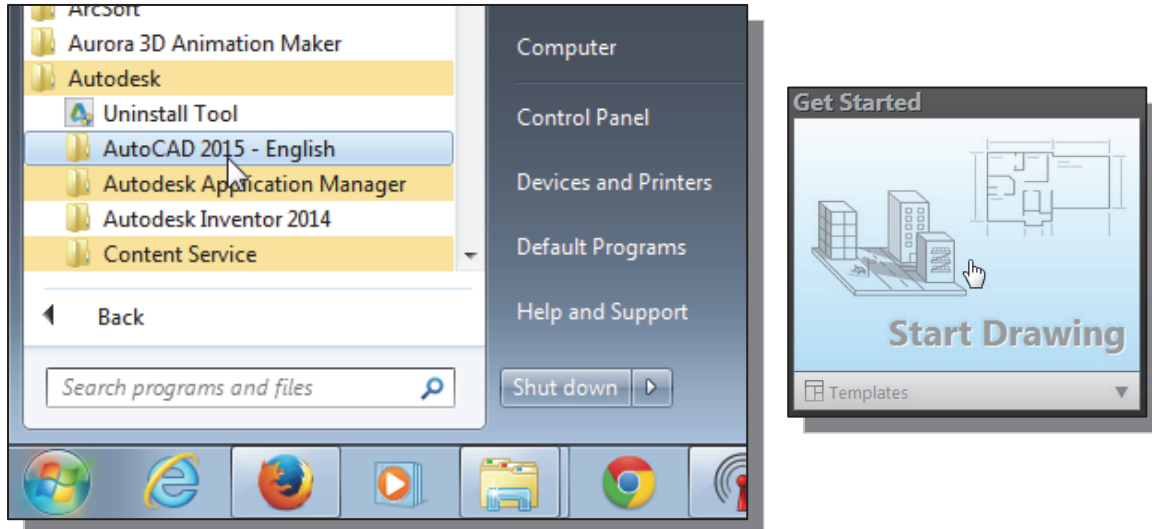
ArcSoft
Aurora 3D Animation Maker
Autodesk
Uninstall Tool
AutoCAD 2015 - English
Autodesk Application Manager
Autodesk Inventor 2014
Content Service
Back
Search programs and files
Computer
Control Panel
Devices and Printers
Default Programs
Help and Support
Shut down

Get Started
Start Drawing
Templates